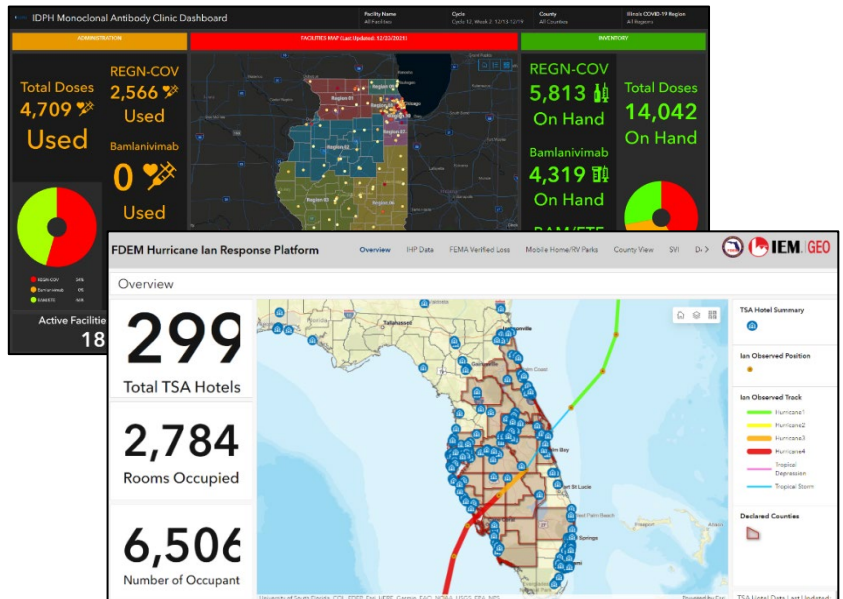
IDPH Monoclonal Antibody Clinic Dashboard

Facility Name
All Facilities

Cycle
Cycle 12, Week 2: 12/13-12/19

County
All Counties

Illinois COVID-19 Region
All Regions

ADMINISTRATION

FACILITIES MAP (Last Updated: 12/23/2021)

INVENTORY

Total Doses
4,709
Used

REGN-COV
2,566
Used

Bamlanivimab
0
Used

REGN-COV
5,813
On Hand

Bamlanivimab
4,319
On Hand

Total Doses
14,042
On Hand

REGN-COV
Bamlanivimab
BAM/ETE

Active Facilities
18

Region 1
Region 2
Region 3
Region 4
Region 5
Region 6
Region 7
Region 8
Region 9
Region 10
Region 11
Chicago

FDEM Hurricane Ian Response Platform

Overview
IHP Data
FEMA Verified Loss
Mobile Home/RV Parks
County View
SVI

IEM GEO

Overview

299
Total TSA Hotels

2,784
Rooms Occupied

6,506
Number of Occupant

TSA Hotel Summary

Ian Observed Position

Ian Observed Track
Hurricane1
Hurricane2
Hurricane3
Hurricane4
Tropical Depression
Tropical Storm

Declared Counties

Tallahassee
Jacksonville
Palm Coast
Palm Bay
Port St Lucie
West Palm Beach
Coral Springs

University of South Florida, CGL, FDEP, Esri, HERE, Garmin, SafeGraph, FAO, NOAA, USGS, EPA, NPS

Powered by Esri

TSA Hotel Data Last Updated